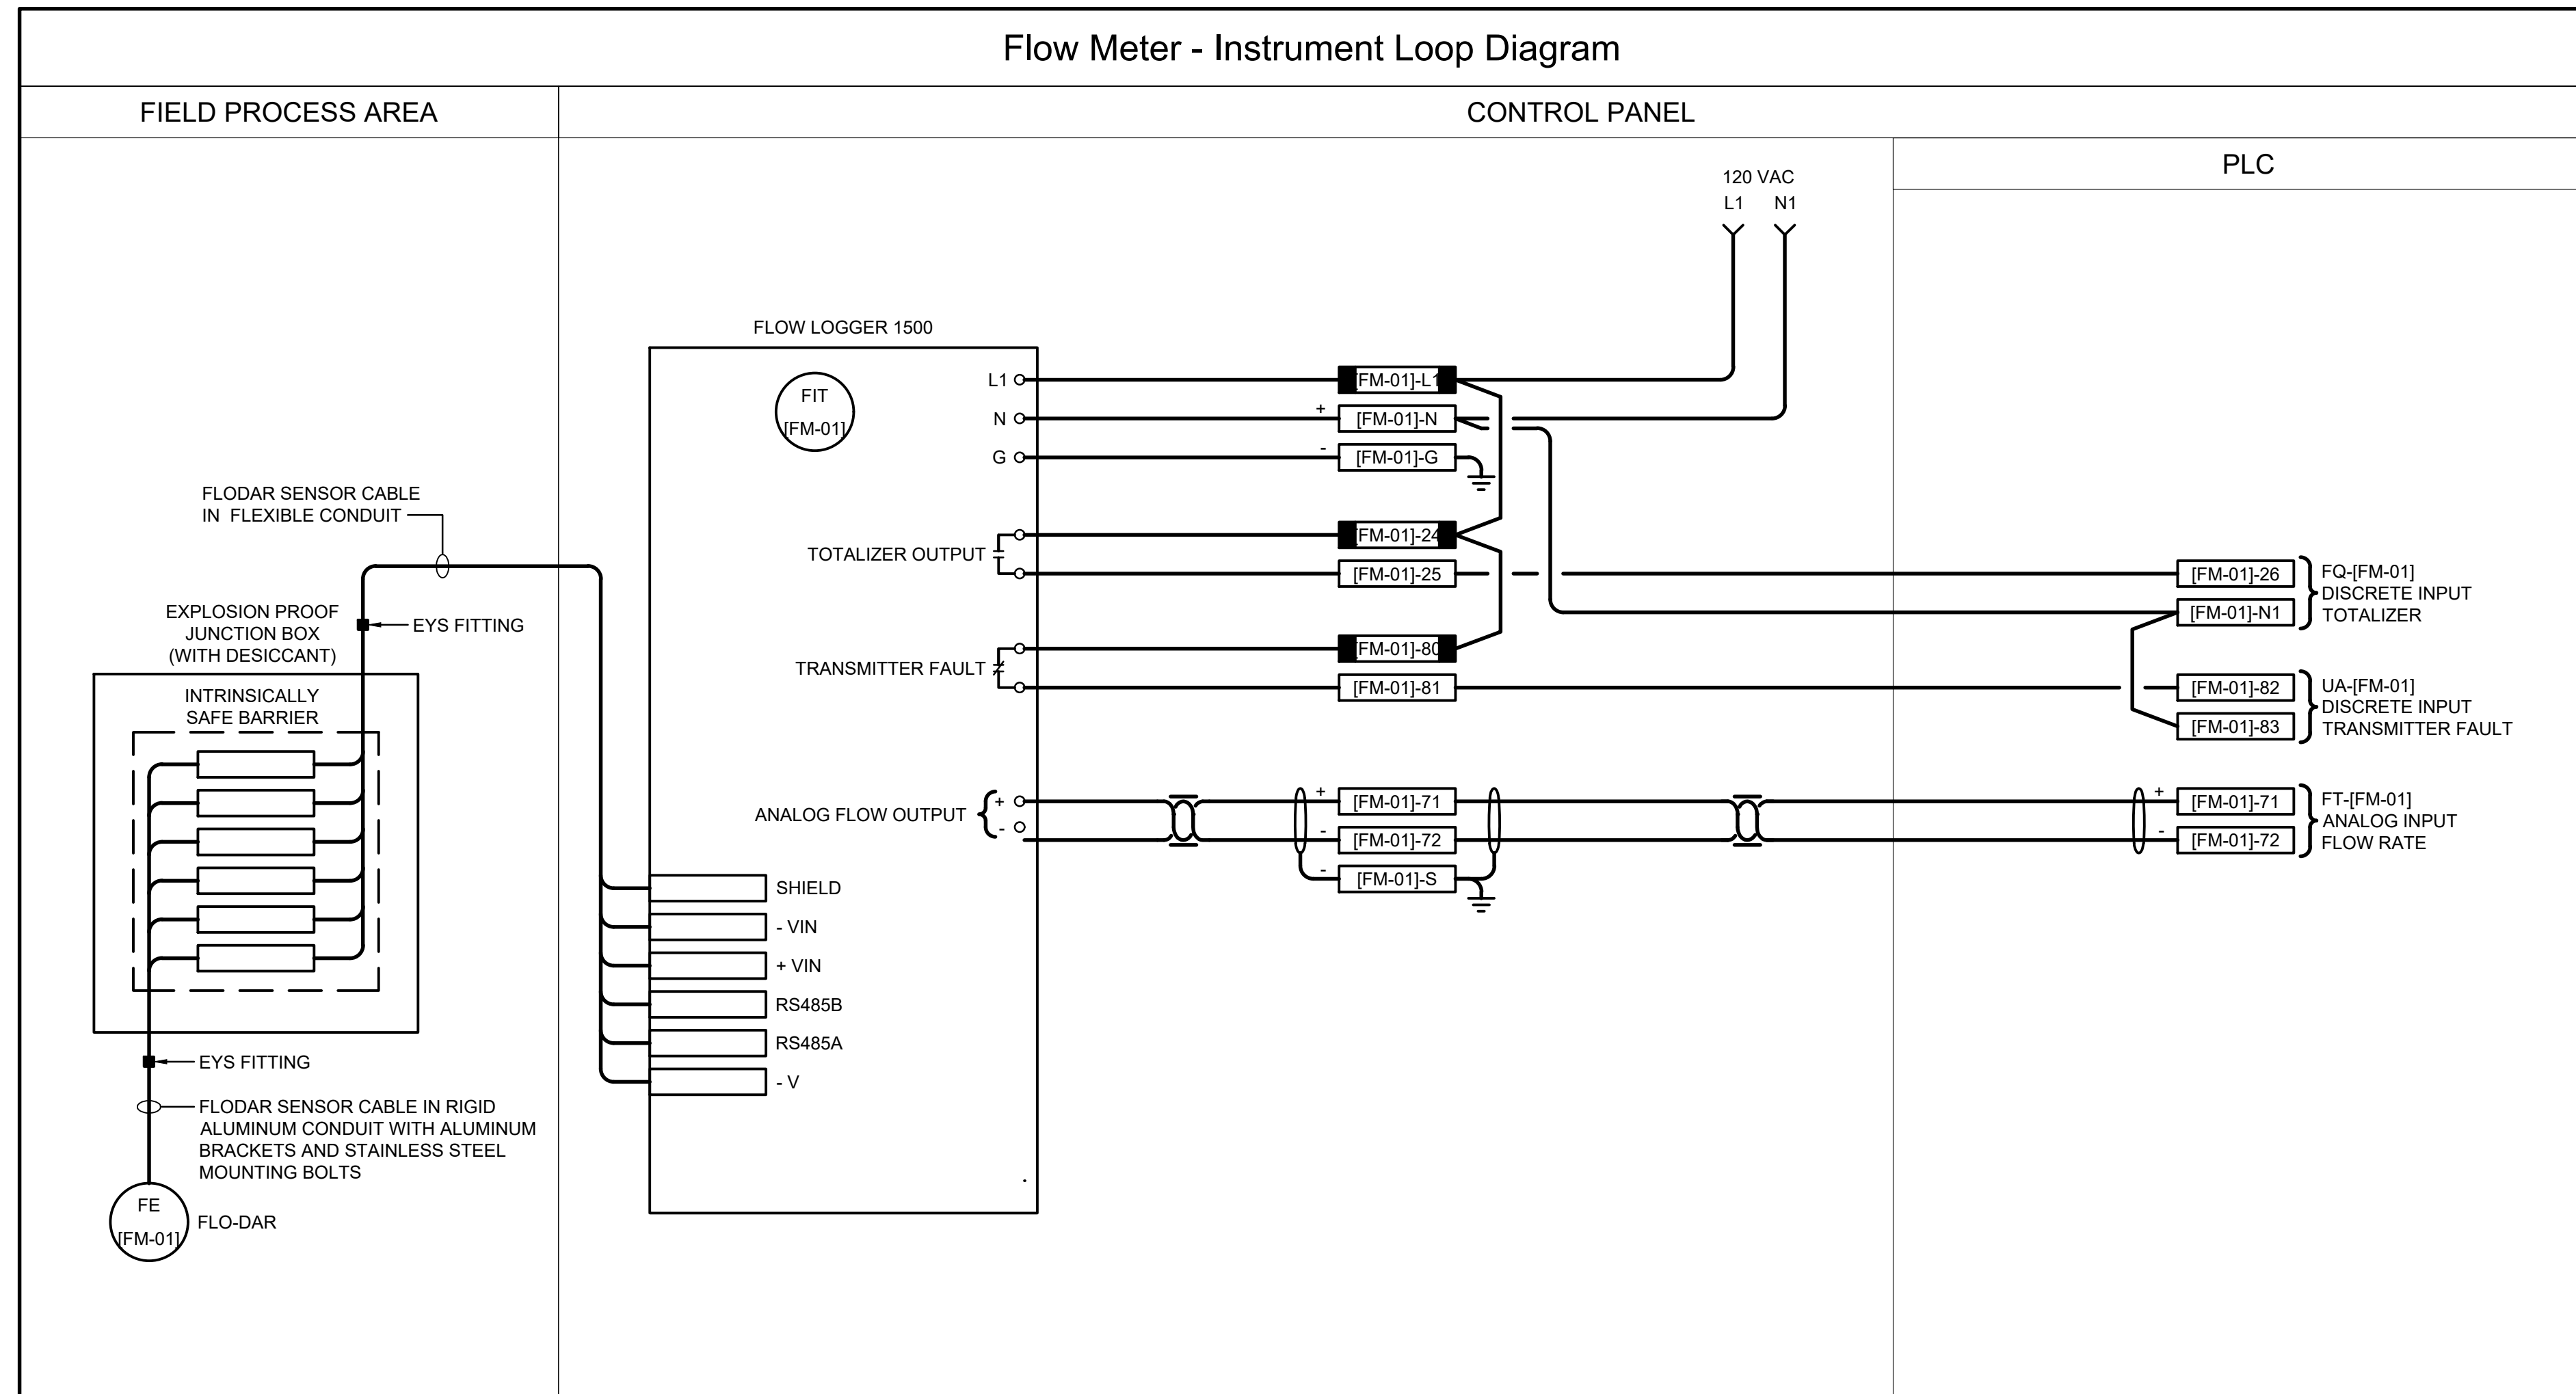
Flow Meter - Instrument Loop Diagram

FIELD PROCESS AREA

CONTROL PANEL

PLC

120 VAC
L1 N1

FLOW LOGGER 1500

FIT
[FM-01]

L1
N
G

[FM-01]-L1
+
[FM-01]-N
-
[FM-01]-G

FLODAR SENSOR CABLE IN FLEXIBLE CONDUIT

TOTALIZER OUTPUT

[FM-01]-24
[FM-01]-25

[FM-01]-26
[FM-01]-N1

FQ-[FM-01]
DISCRETE INPUT
TOTALIZER

EXPLOSION PROOF JUNCTION BOX (WITH DESICCANT)

EYS FITTING

TRANSMITTER FAULT

[FM-01]-80
[FM-01]-81

[FM-01]-82
[FM-01]-83

UA-[FM-01]
DISCRETE INPUT
TRANSMITTER FAULT

INTRINSICALLY SAFE BARRIER

ANALOG FLOW OUTPUT
+
-

+
[FM-01]-71
-
[FM-01]-72
-
[FM-01]-S

+
[FM-01]-71
-
[FM-01]-72

FT-[FM-01]
ANALOG INPUT
FLOW RATE

SHIELD
- VIN
+ VIN
RS485B
RS485A
- V

EYS FITTING

FLODAR SENSOR CABLE IN RIGID ALUMINUM CONDUIT WITH ALUMINUM BRACKETS AND STAINLESS STEEL MOUNTING BOLTS

FE
[FM-01]

FLO-DAR